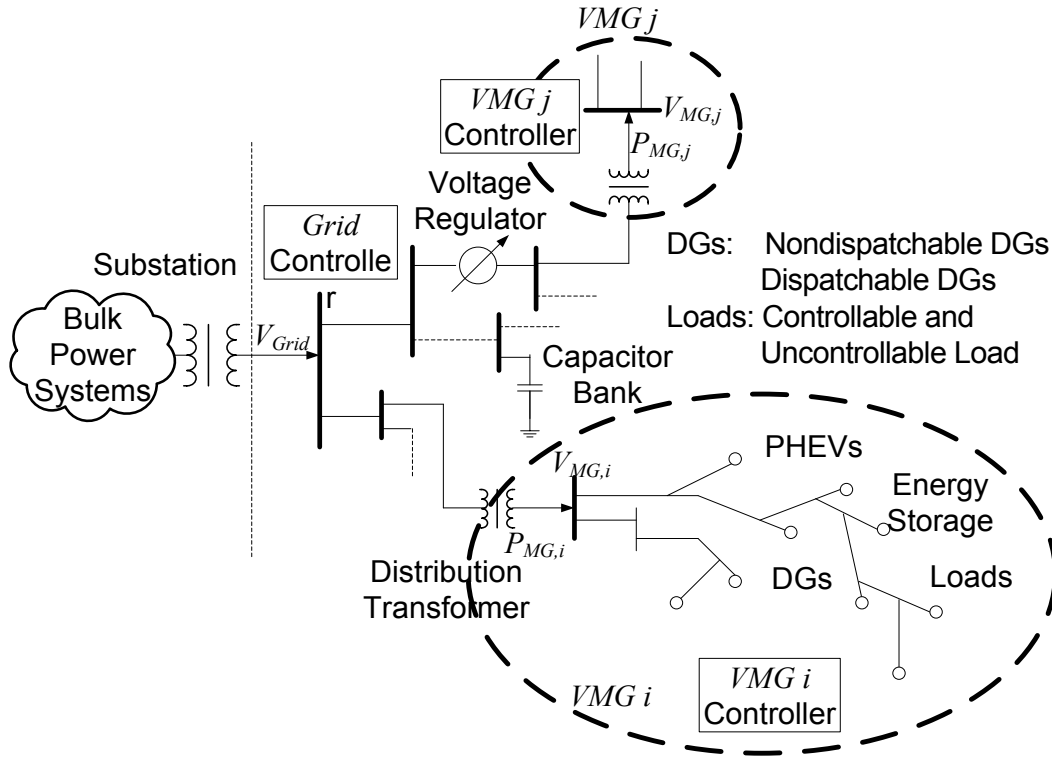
$VMG\ j$

$VMG\ j$ Controller

$V_{MG,j}$

$P_{MG,j}$

Voltage Regulator

$Grid$ Controlle

Substation

r

DGs: Nondispatchable DGs
Dispatchable DGs
Loads: Controllable and
Uncontrollable Load

Bulk Power Systems

$V_{Grid}$

Capacitor Bank

PHEVs

$V_{MG,i}$

Energy Storage

$P_{MG,i}$

Distribution Transformer

DGs

Loads

$VMG\ i$

$VMG\ i$ Controller